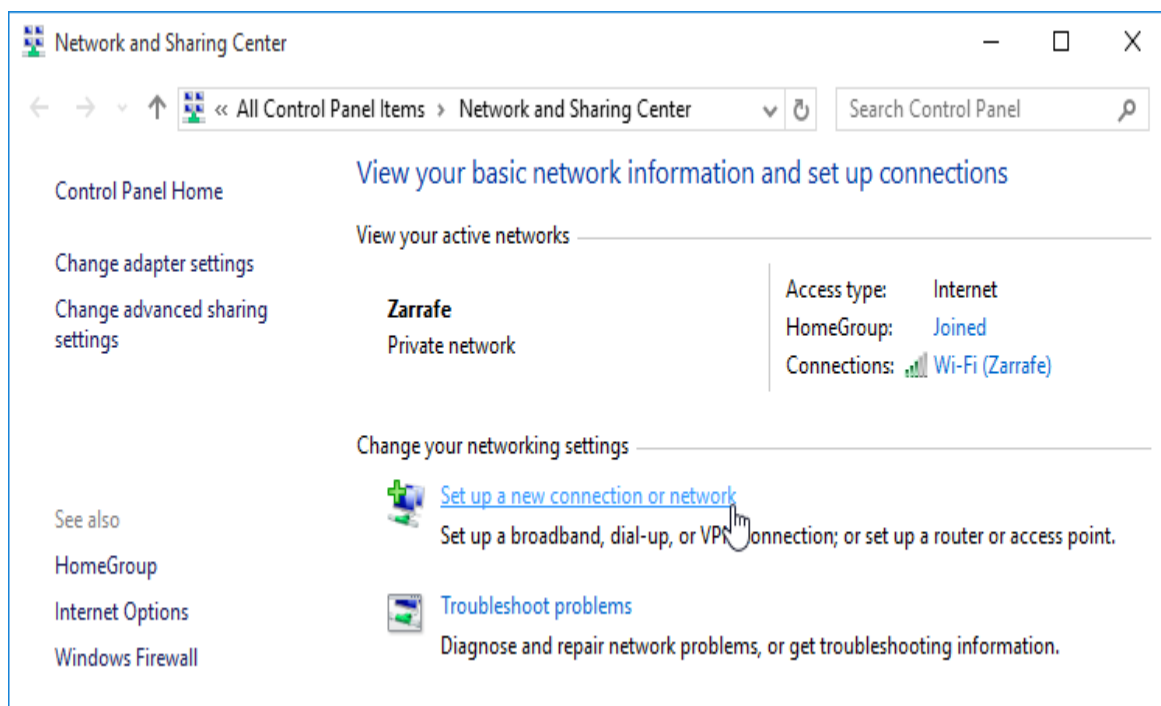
Network and Sharing Center

« All Control Panel Items › Network and Sharing Center

Search Control Panel

Control Panel Home

Change adapter settings

Change advanced sharing settings

See also

HomeGroup

Internet Options

Windows Firewall

View your basic network information and set up connections

View your active networks

Zarrafe
Private network

Access type: Internet
HomeGroup: Joined
Connections: Wi-Fi (Zarrafe)

Change your networking settings

Set up a new connection or network
Set up a broadband, dial-up, or VPN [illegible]onnection; or set up a router or access point.

Troubleshoot problems
Diagnose and repair network problems, or get troubleshooting information.